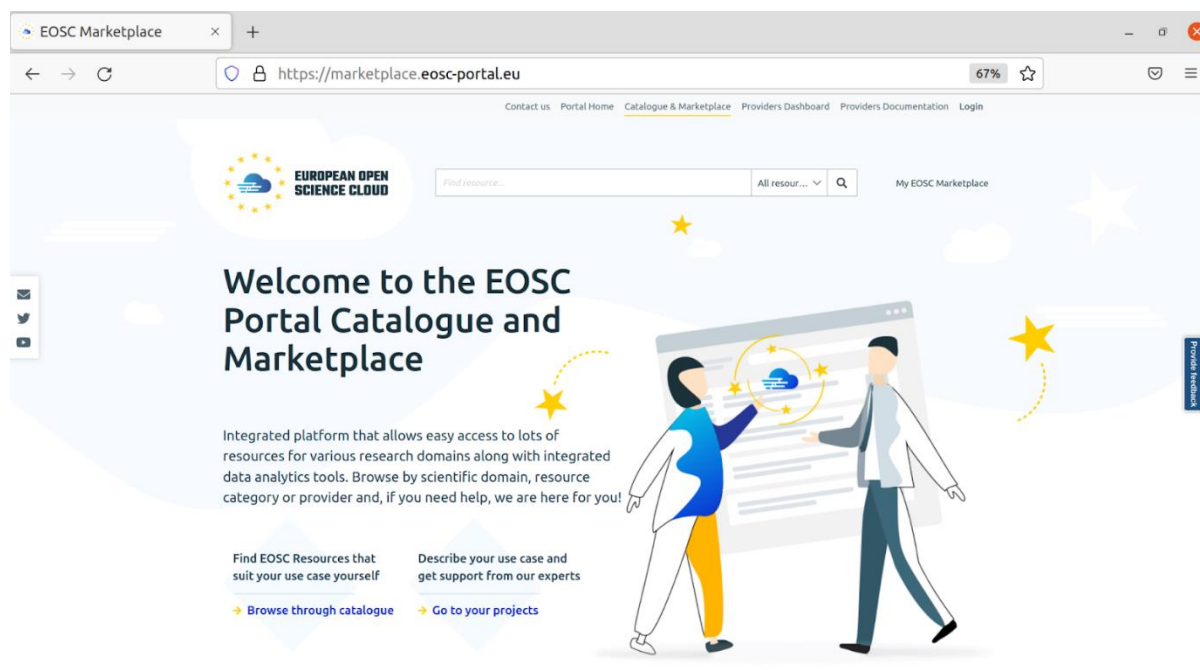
EOSC Marketplace ×

https://marketplace.eosc-portal.eu 67%

Contact us Portal Home Catalogue & Marketplace Providers Dashboard Providers Documentation Login

EUROPEAN OPEN SCIENCE CLOUD

Find resource...

All resour...

My EOSC Marketplace

Welcome to the EOSC Portal Catalogue and Marketplace

Integrated platform that allows easy access to lots of resources for various research domains along with integrated data analytics tools. Browse by scientific domain, resource category or provider and, if you need help, we are here for you!

Find EOSC Resources that suit your use case yourself

→ Browse through catalogue

Describe your use case and get support from our experts

→ Go to your projects

Provide feedback